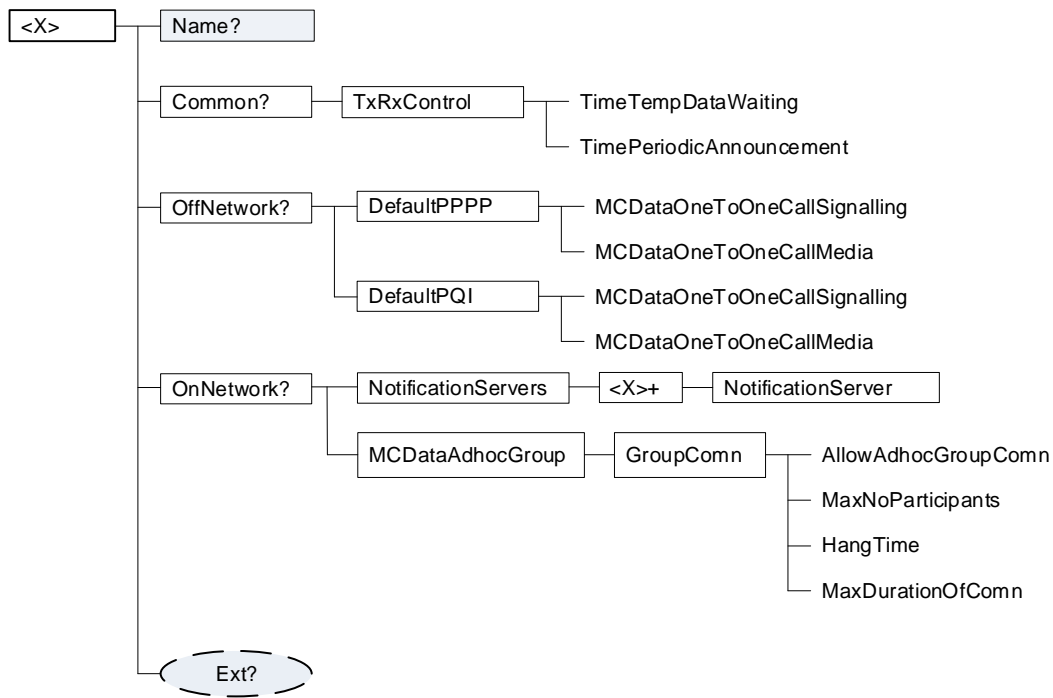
<X>
Name?
Common?
TxRxControl
TimeTempDataWaiting
TimePeriodicAnnouncement
OffNetwork?
DefaultPPPP
MCDataOneToOneCallSignalling
MCDataOneToOneCallMedia
DefaultPQI
MCDataOneToOneCallSignalling
MCDataOneToOneCallMedia
OnNetwork?
NotificationServers
<X>+
NotificationServer
MCDataAdhocGroup
GroupComn
AllowAdhocGroupComn
MaxNoParticipants
HangTime
MaxDurationOfComn
Ext?